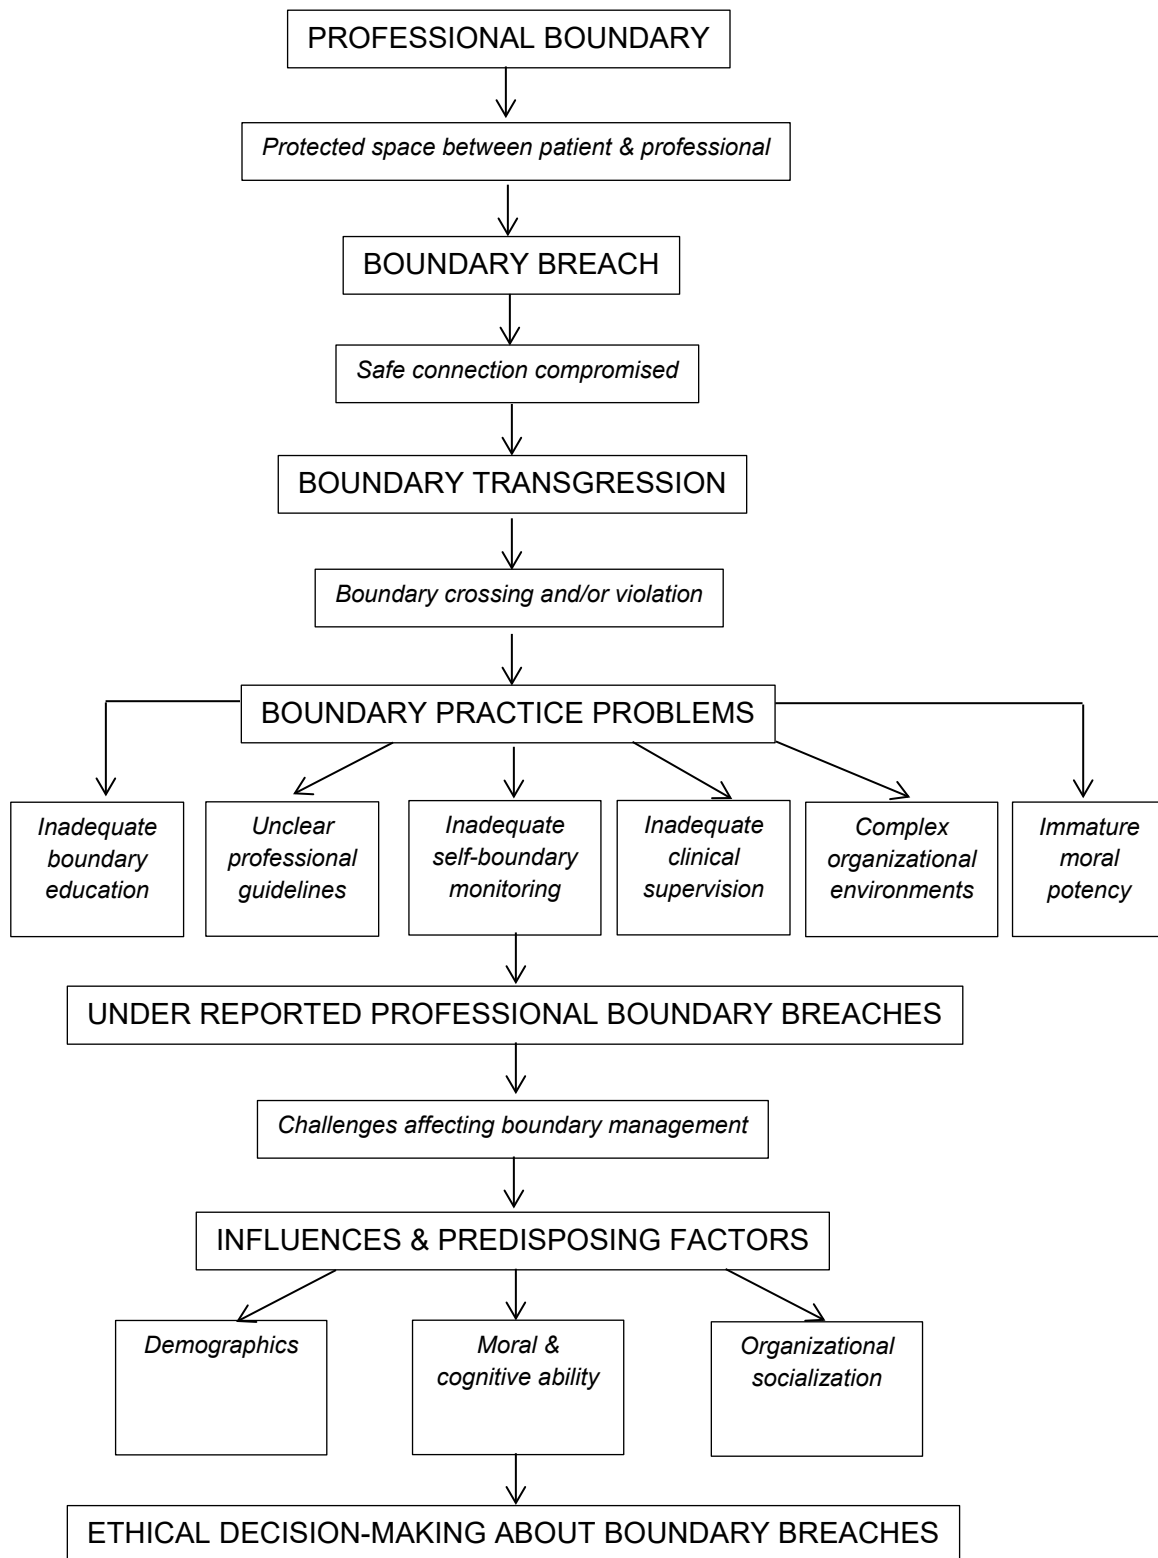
PROFESSIONAL BOUNDARY

Protected space between patient & professional

BOUNDARY BREACH

Safe connection compromised

BOUNDARY TRANSGRESSION

Boundary crossing and/or violation

BOUNDARY PRACTICE PROBLEMS

Inadequate boundary education

Unclear professional guidelines

Inadequate self-boundary monitoring

Inadequate clinical supervision

Complex organizational environments

Immature moral potency

UNDER REPORTED PROFESSIONAL BOUNDARY BREACHES

Challenges affecting boundary management

INFLUENCES & PREDISPOSING FACTORS

Demographics

Moral & cognitive ability

Organizational socialization

ETHICAL DECISION-MAKING ABOUT BOUNDARY BREACHES